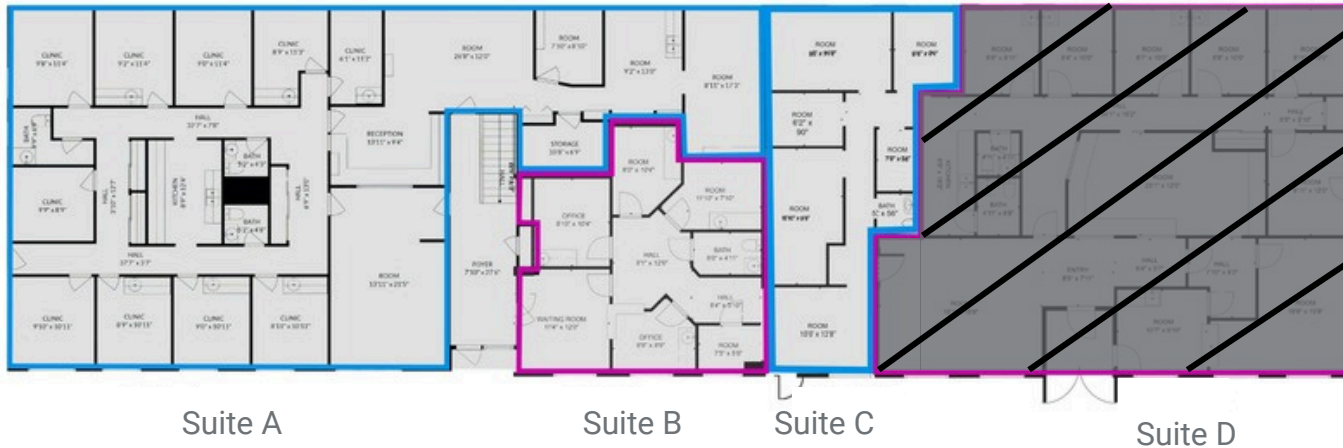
CLINIC 9'8" x 11'4"

CLINIC 9'2" x 11'4"

CLINIC 9'0" x 11'4"

CLINIC 8'9" x 11'3"

CLINIC 4'1" x 11'2"

ROOM 26'8" x 12'0"

ROOM 7'10" x 8'10"

ROOM 9'2" x 13'0"

ROOM 8'11" x 17'3"

HALL 33'7" x 7'8"

RECEPTION 10'11" x 9'4"

STORAGE 10'8" x 6'4"

BATH

CLINIC 9'9" x 8'9"

HALL 3'10" x 12'7"

KITCHEN 8'6" x 12'4"

BATH 5'6" x 4'3"

BATH 5'3" x 4'9"

HALL 4' x 12'0"

HALL 37'7" x 3'7"

ROOM 33'11" x 25'5"

FOYER 7'10" x 37'6"

ROOM 8'0" x 10'4"

ROOM 11'10" x 7'10"

OFFICE 8'10" x 10'4"

HALL 5'1" x 12'0"

BATH 8'0" x 4'11"

HALL 8'4" x 5'10"

WAITING ROOM 11'4" x 12'0"

OFFICE 8'8" x 9'8"

ROOM 7'5" x 5'5"

CLINIC 9'10" x 10'11"

CLINIC 8'9" x 10'11"

CLINIC 9'0" x 10'11"

CLINIC 8'10" x 10'10"

ROOM 10' x 9'0"

ROOM 6'6" x 9'4"

ROOM 6'2" x 9'0"

ROOM 7'8" x 5'6"

ROOM 8'6" x 6'8"

BATH 5' x 5'6"

ROOM 10'8" x 12'8"

Suite A

Suite B

Suite C

Suite D